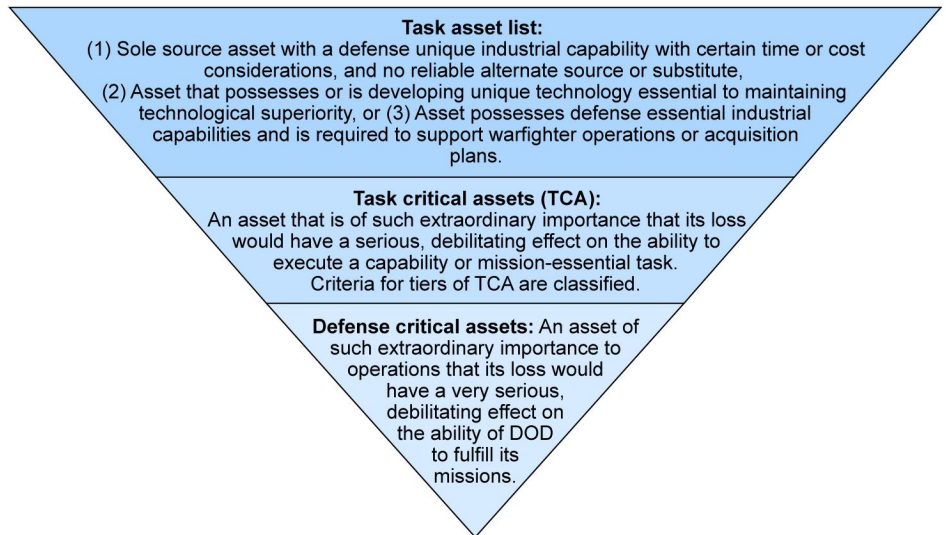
Task asset list:
(1) Sole source asset with a defense unique industrial capability with certain time or cost considerations, and no reliable alternate source or substitute, (2) Asset that possesses or is developing unique technology essential to maintaining technological superiority, or (3) Asset possesses defense essential industrial capabilities and is required to support warfighter operations or acquisition plans.

Task critical assets (TCA):
An asset that is of such extraordinary importance that its loss would have a serious, debilitating effect on the ability to execute a capability or mission-essential task. Criteria for tiers of TCA are classified.

Defense critical assets: An asset of such extraordinary importance to operations that its loss would have a very serious, debilitating effect on the ability of DOD to fulfill its missions.